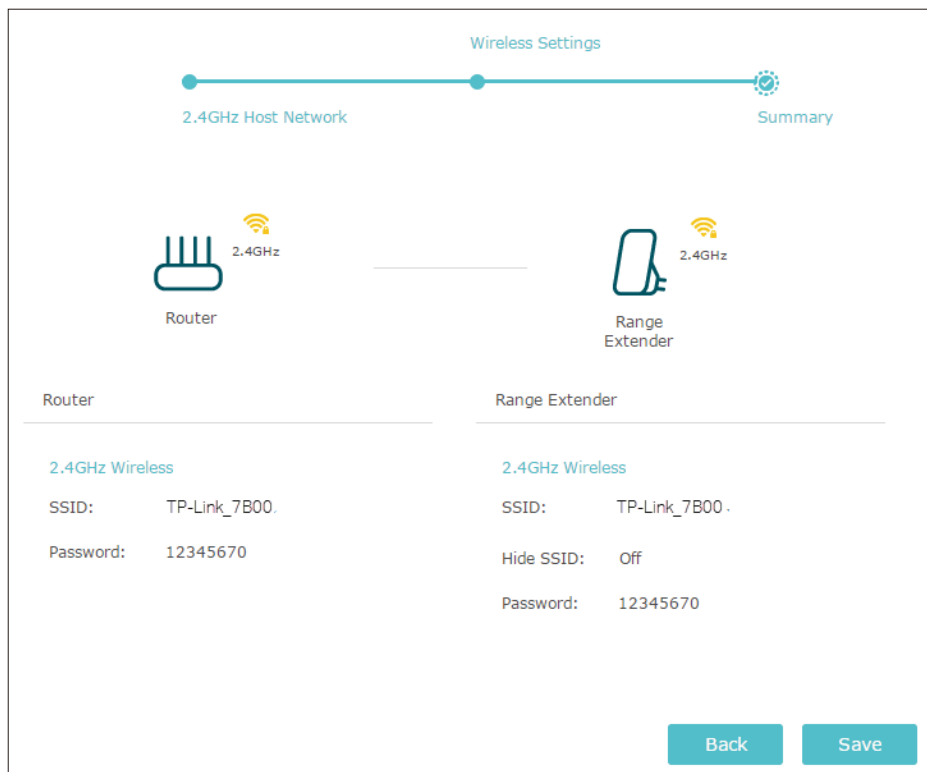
Wireless Settings

2.4GHz Host Network

Summary

2.4GHz

Router

2.4GHz

Range Extender

Router

Range Extender

2.4GHz Wireless

SSID: TP-Link_7B00

Password: 12345670

2.4GHz Wireless

SSID: TP-Link_7B00

Hide SSID: Off

Password: 12345670

Back

Save